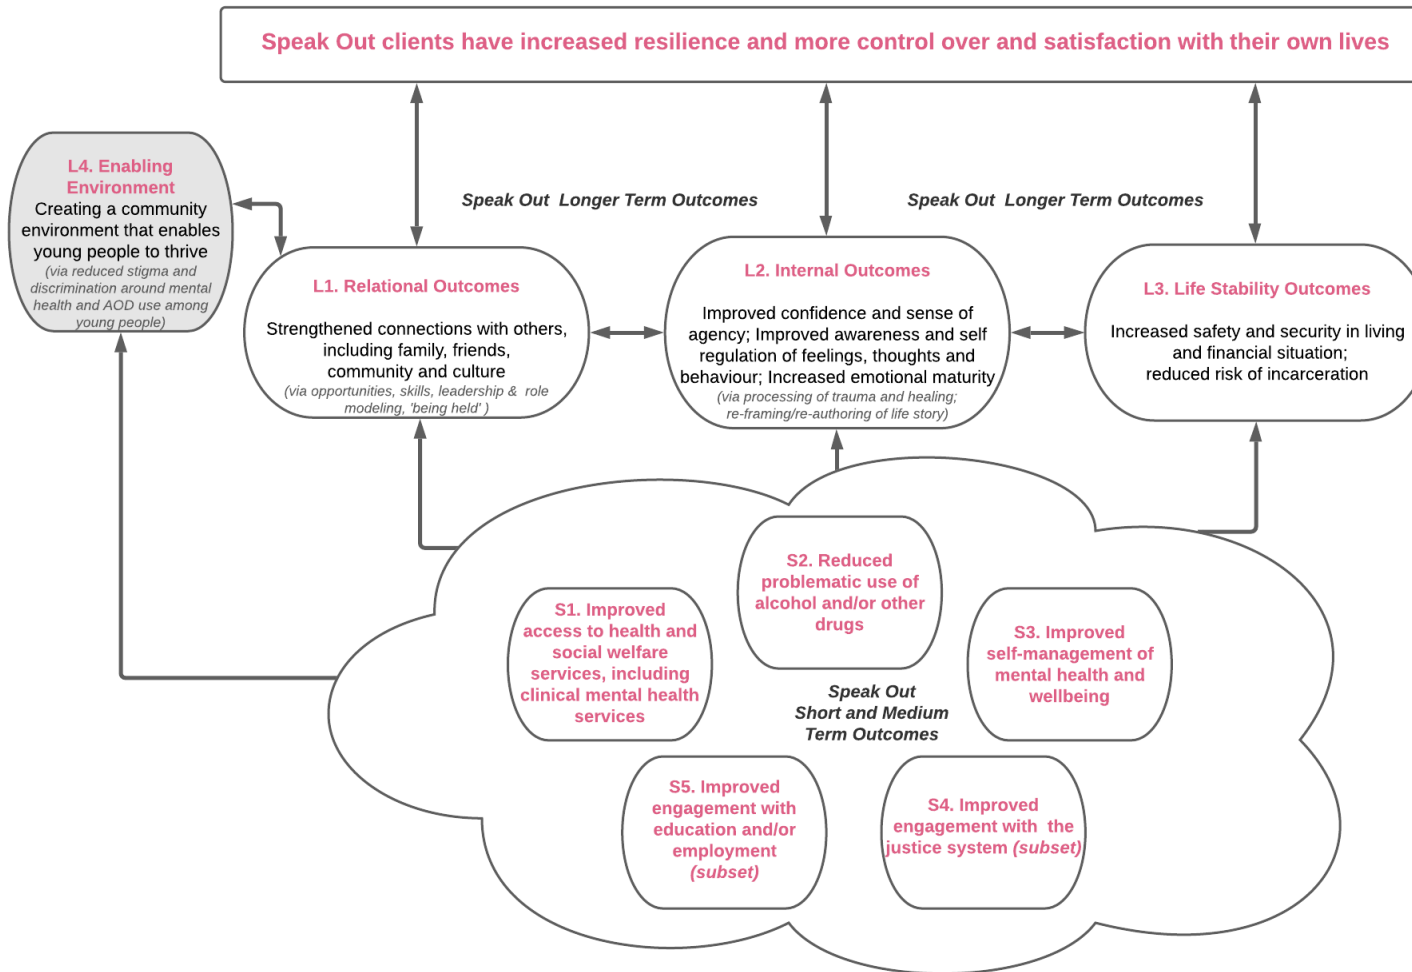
Speak Out clients have increased resilience and more control over and satisfaction with their own lives

L4. Enabling Environment
Creating a community environment that enables young people to thrive
(via reduced stigma and discrimination around mental health and AOD use among young people)

Speak Out Longer Term Outcomes

Speak Out Longer Term Outcomes

L1. Relational Outcomes
Strengthened connections with others, including family, friends, community and culture
(via opportunities, skills, leadership & role modeling, 'being held')

L2. Internal Outcomes
Improved confidence and sense of agency; Improved awareness and self regulation of feelings, thoughts and behaviour; Increased emotional maturity
(via processing of trauma and healing; re-framing/re-authoring of life story)

L3. Life Stability Outcomes
Increased safety and security in living and financial situation; reduced risk of incarceration

S2. Reduced problematic use of alcohol and/or other drugs

S1. Improved access to health and social welfare services, including clinical mental health services

S3. Improved self-management of mental health and wellbeing

Speak Out Short and Medium Term Outcomes

S5. Improved engagement with education and/or employment (subset)

S4. Improved engagement with the justice system (subset)